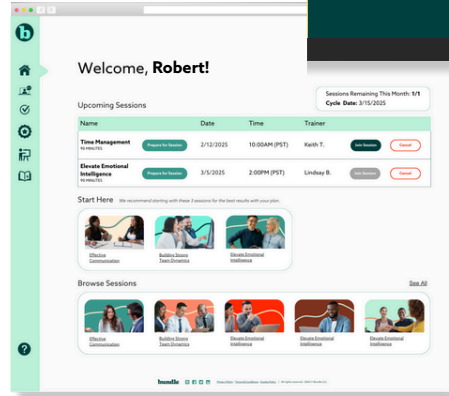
b

Welcome, Robert!

Sessions Remaining This Month: 1/1
Cycle Date: 3/15/2025

Upcoming Sessions

| Name | | Date | Time | Trainer | | |
|---|---|---|---|---|---|---|
| Time Management 90 MINUTES | Prepare for Session | 2/12/2025 | 10:00AM (PST) | Keith T. | Join Session | Cancel |
| Elevate Emotional Intelligence 90 MINUTES | Prepare for Session | 3/5/2025 | 2:00PM (PST) | Lindsay B. | Join Session | Cancel |

Start Here We recommend starting with these 3 sessions for the best results with your plan.

Effective Communication
Building Strong Team Dynamics
Elevate Emotional Intelligence

Browse Sessions
See All

Effective Communication
Building Strong Team Dynamics
Elevate Emotional Intelligence
Elevate Emotional Intelligence
Elevate Emotional Intelligence

?

bundle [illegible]